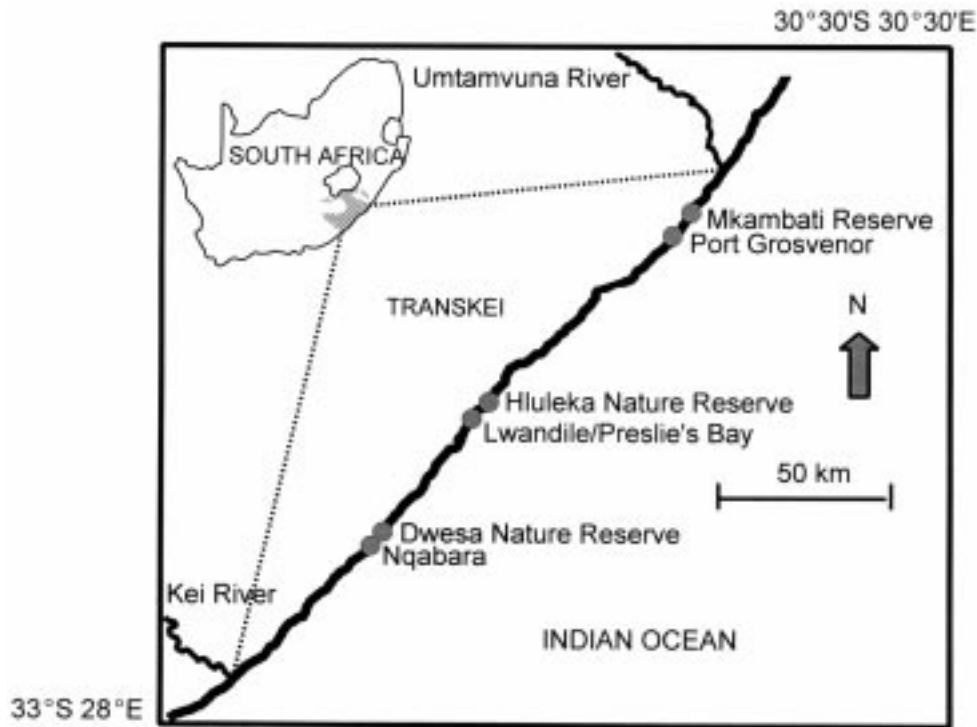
30°30'S 30°30'E

Umtamvuna River

SOUTH AFRICA

Mkambati Reserve

Port Grosvenor

TRANSKEI

N

Hluleka Nature Reserve

Lwandile/Preslie's Bay

50 km

Dwesa Nature Reserve

Nqabara

Kei River

INDIAN OCEAN

33°S 28°E